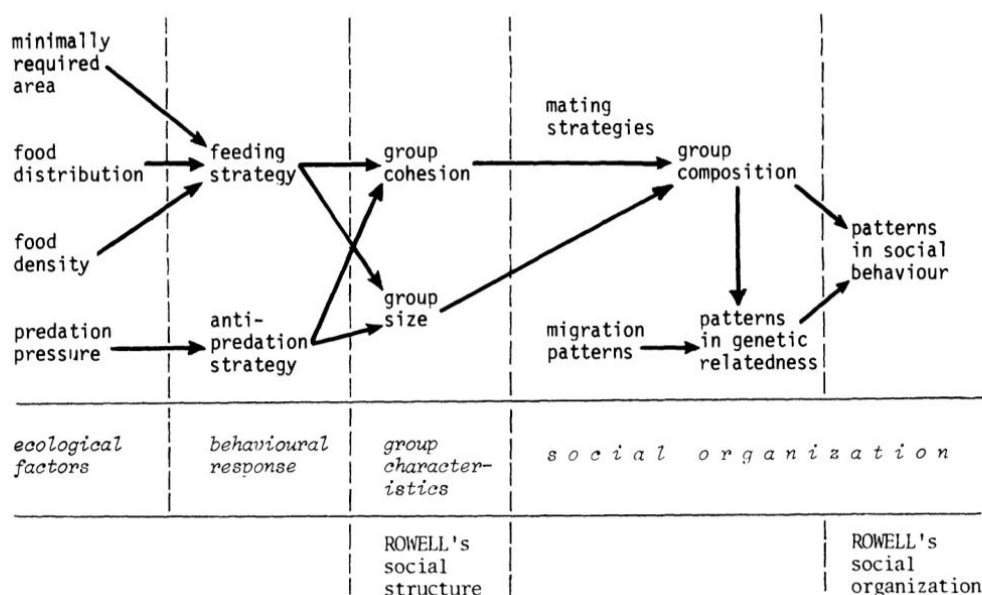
minimally required area

food distribution

food density

predation pressure

feeding strategy

anti-predation strategy

group cohesion

group size

mating strategies

group composition

migration patterns

patterns in genetic relatedness

patterns in social behaviour

ecological factors

behavioural response

group characteristics

s o c i a l o r g a n i z a t i o n

ROWELL's social structure

ROWELL's social organization